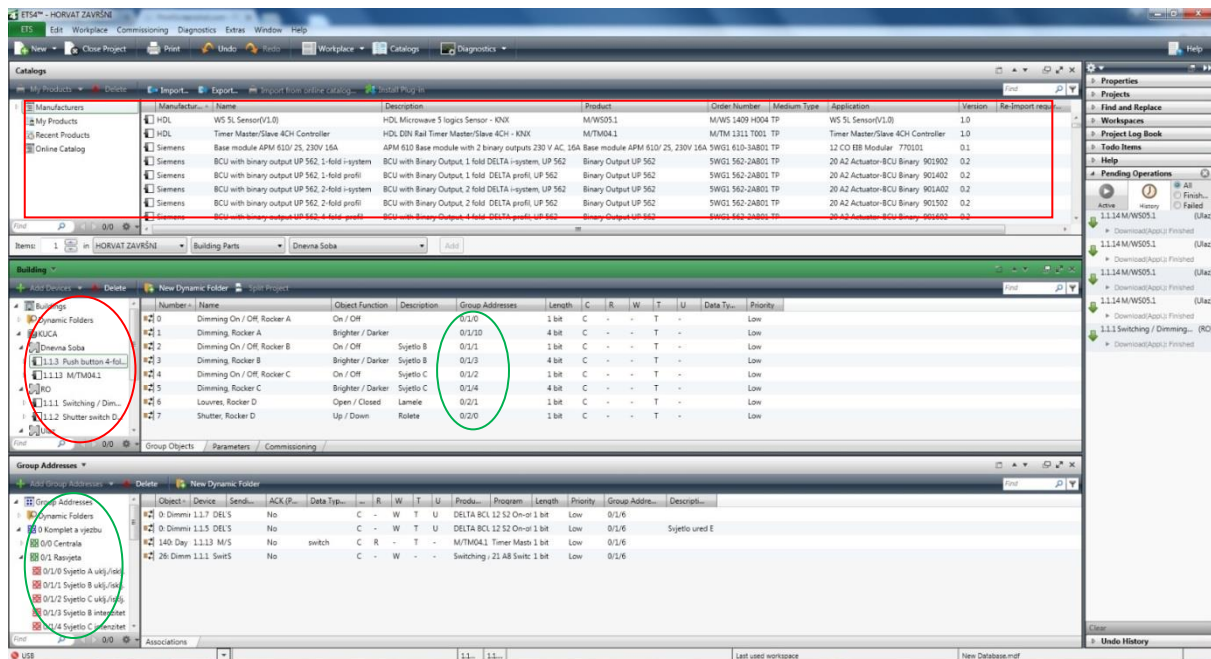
ETS4™ - HORVAT ZAVRŠNI

ETS Edit Workplace Commissioning Diagnostics Extras Window Help

New Close Project Print Undo Redo Workplace Catalogs Diagnostics Help

Catalogs

My Products Delete Import... Export... Import from online catalog... Install Plug-in

Manufacturers
My Products
Recent Products
Online Catalog

| Manufactur... | Name | Description | Product | Order Number | Medium Type | Application | Version | Re-Import requ... |
|---|---|---|---|---|---|---|---|---|
| HDL | WS 5L Sensor(V1.0) | HDL Microwave 5 logics Sensor - KNX | M/WS05.1 | M/WS 1409 H004 | TP | WS 5L Sensor(V1.0) | 1.0 | |
| HDL | Timer Master/Slave 4CH Controller | HDL DIN Rail Timer Master/Slave 4CH - KNX | M/TM04.1 | M/TM 1311 T001 | TP | Timer Master/Slave 4CH Controller | 1.0 | |
| Siemens | Base module APM 610/ 25, 230V 16A | APM 610 Base module with 2 binary outputs 230 V AC, 16A | Base module APM 610/ 25, 230V 16A | 5WG1 610-3AB01 | TP | 12 CO EIB Modular 770101 | 0.1 | |
| Siemens | BCU with binary output UP 562, 1-fold i-system | BCU with Binary Output, 1 fold DELTA i-system, UP 562 | Binary Output UP 562 | 5WG1 562-2AB01 | TP | 20 A2 Actuator-BCU Binary 901902 | 0.2 | |
| Siemens | BCU with binary output UP 562, 1-fold profil | BCU with Binary Output, 1 fold DELTA profil, UP 562 | Binary Output UP 562 | 5WG1 562-2AB01 | TP | 20 A2 Actuator-BCU Binary 901402 | 0.2 | |
| Siemens | BCU with binary output UP 562, 2-fold i-system | BCU with Binary Output, 2 fold DELTA i-system, UP 562 | Binary Output UP 562 | 5WG1 562-2AB01 | TP | 20 A2 Actuator-BCU Binary 901A02 | 0.2 | |
| Siemens | BCU with binary output UP 562, 2-fold profil | BCU with Binary Output, 2 fold DELTA profil, UP 562 | Binary Output UP 562 | 5WG1 562-2AB01 | TP | 20 A2 Actuator-BCU Binary 901502 | 0.2 | |

Find 0/0
Items: 1 in HORVAT ZAVRŠNI Building Parts Dnevna Soba Add

Building

Add Devices Delete New Dynamic Folder Split Project

Buildings
Dynamic Folders
KUCA
Dnevna Soba
1.1.3 Push button 4-fol...
1.1.13 M/TM04.1
RO
1.1.1 Switching / Dim...
1.1.2 Shutter switch D...

| Number | Name | Object Function | Description | Group Addresses | Length | C | R | W | T | U | Data Ty... | Priority |
|---|---|---|---|---|---|---|---|---|---|---|---|---|
| 0 | Dimming On / Off, Rocker A | On / Off | | 0/1/0 | 1 bit | C | - | - | T | - | | Low |
| 1 | Dimming, Rocker A | Brighter / Darker | | 0/1/10 | 4 bit | C | - | - | T | - | | Low |
| 2 | Dimming On / Off, Rocker B | On / Off | Svjetlo B | 0/1/1 | 1 bit | C | - | - | T | - | | Low |
| 3 | Dimming, Rocker B | Brighter / Darker | Svjetlo B | 0/1/3 | 4 bit | C | - | - | T | - | | Low |
| 4 | Dimming On / Off, Rocker C | On / Off | Svjetlo C | 0/1/2 | 1 bit | C | - | - | T | - | | Low |
| 5 | Dimming, Rocker C | Brighter / Darker | Svjetlo C | 0/1/4 | 4 bit | C | - | - | T | - | | Low |
| 6 | Louvres, Rocker D | Open / Closed | Lamele | 0/2/1 | 1 bit | C | - | - | T | - | | Low |
| 7 | Shutter, Rocker D | Up / Down | Rolete | 0/2/0 | 1 bit | C | - | - | T | - | | Low |

Group Objects Parameters Commissioning

Group Addresses

Add Group Addresses Delete New Dynamic Folder

Group Addresses
Dynamic Folders
0 Komplet a vjezbu
0/0 Centrala
0/1 Rasvjeta
0/1/0 Svjetlo A uklj./isklj.
0/1/1 Svjetlo B uklj./isklj.
0/1/2 Svjetlo C uklj./isklj.
0/1/3 Svjetlo B intenzitet
0/1/4 Svjetlo C intenzitet

| Object | Device | Sendi... | ACK (P... | Data Typ... | C | R | W | T | U | Produ... | Program | Length | Priority | Group Addre... | Descripti... |
|---|---|---|---|---|---|---|---|---|---|---|---|---|---|---|---|
| 0: Dimmi | 1.1.7 | DEL'S | No | | C | - | W | T | U | DELTA BCU | 12 S2 On-o | 1 bit | Low | 0/1/6 | |
| 0: Dimmi | 1.1.5 | DEL'S | No | | C | - | W | T | U | DELTA BCU | 12 S2 On-o | 1 bit | Low | 0/1/6 | Svjetlo ured E |
| 140: Day | 1.1.13 | M/S | No | switch | C | R | - | T | - | M/TM04.1 | Timer Mast | 1 bit | Low | 0/1/6 | |
| 26: Dimm | 1.1.1 | SwitS | No | | C | - | W | - | - | Switching / | 21 A8 Switc | 1 bit | Low | 0/1/6 | |

Associations

Properties
Projects
Find and Replace
Workspaces
Project Log Book
Todo Items
Help
Pending Operations
Active History All Finish... Failed
1.1.14 M/WS05.1 (Ulaz
Download(Appl.): Finished
1.1.14 M/WS05.1 (Ulaz
Download(Appl.): Finished
1.1.14 M/WS05.1 (Ulaz
Download(Appl.): Finished
1.1.14 M/WS05.1 (Ulaz
Download(Appl.): Finished
1.1.1 Switching / Dimming... (RO
Download(Appl.): Finished
Clear
Undo History

USB Last used workspace New Database.mdf